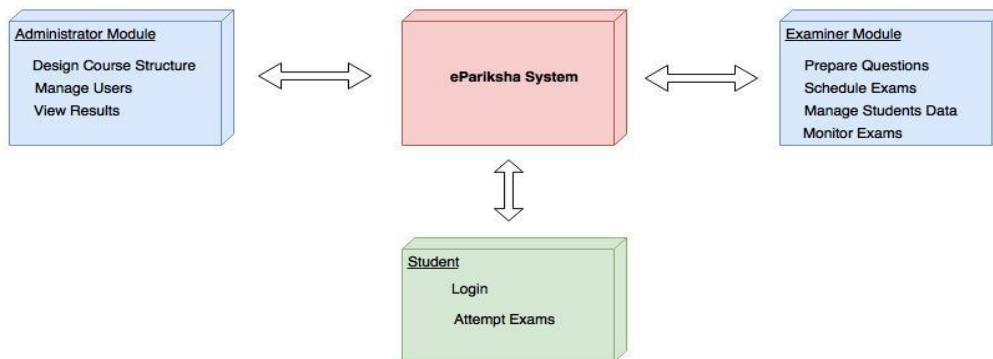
Administrator Module
Design Course Structure
Manage Users
View Results

ePariksha System

Examiner Module
Prepare Questions
Schedule Exams
Manage Students Data
Monitor Exams

Student
Login
Attempt Exams